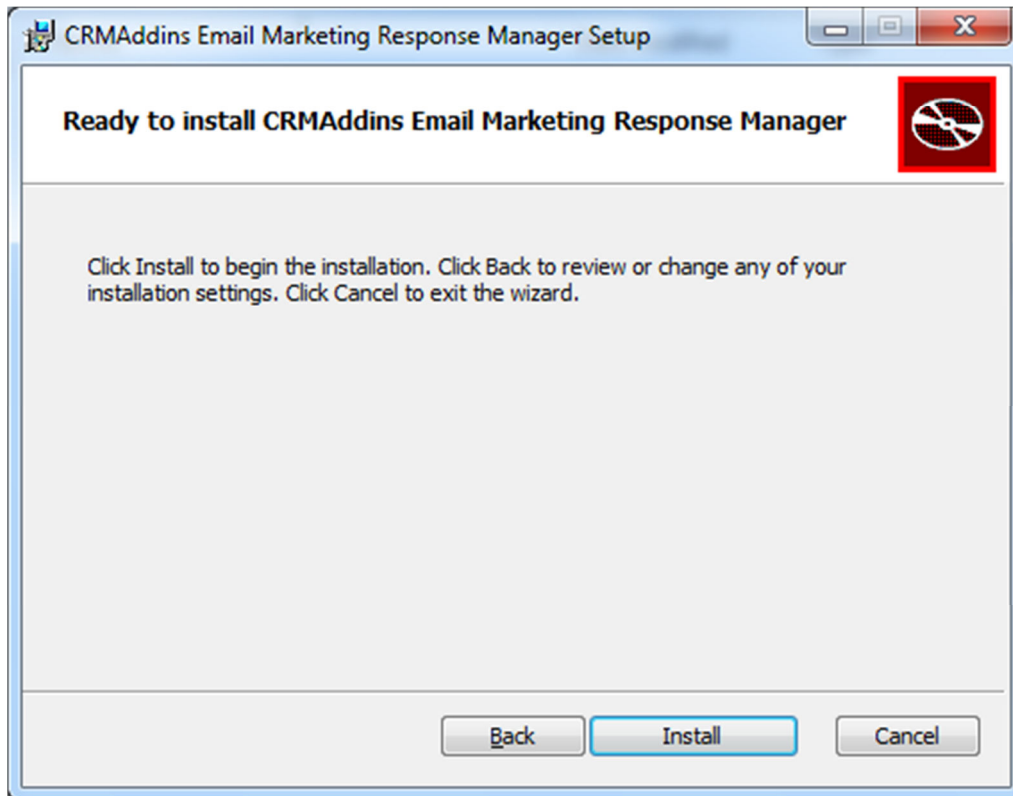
CRMAddins Email Marketing Response Manager Setup

Ready to install CRMAddins Email Marketing Response Manager

Click Install to begin the installation. Click Back to review or change any of your installation settings. Click Cancel to exit the wizard.

Back Install Cancel